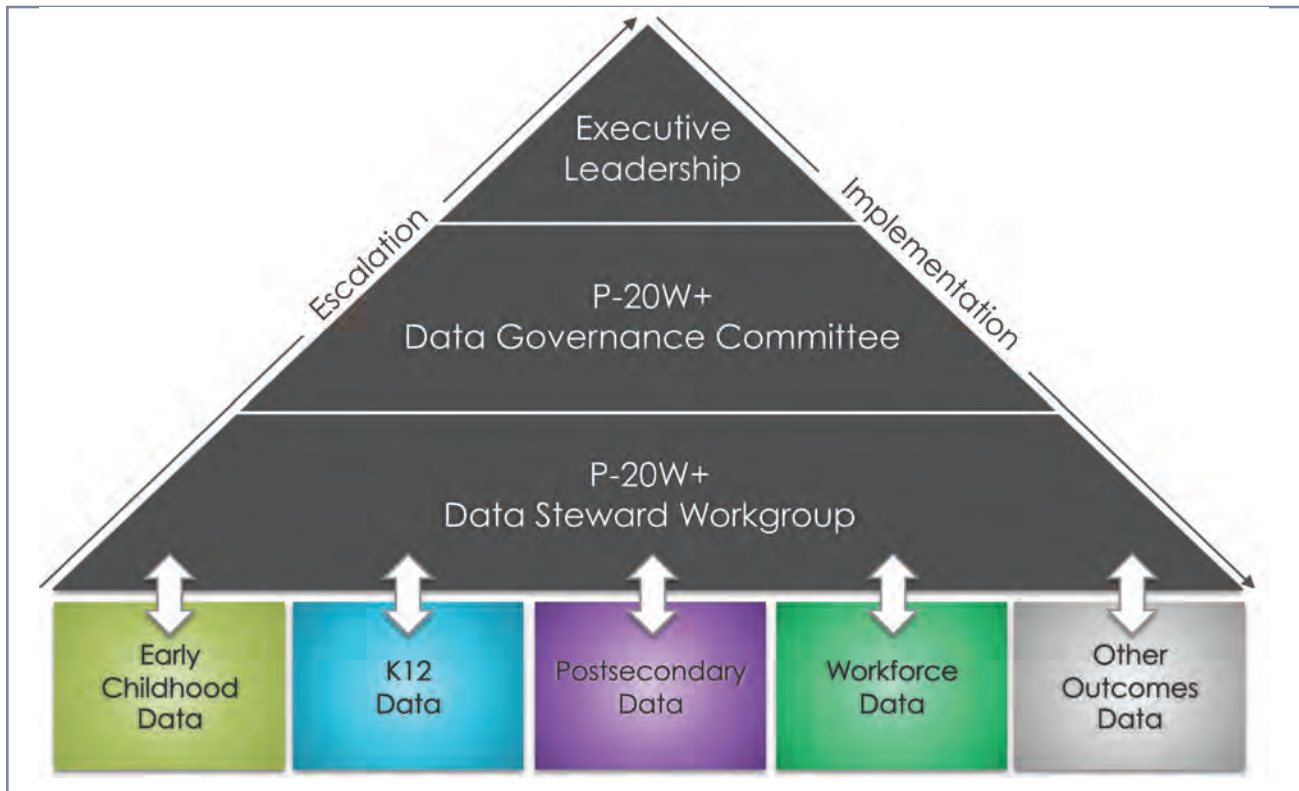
Escalation

Executive Leadership

Implementation

P-20W+
Data Governance Committee

P-20W+
Data Steward Workgroup

Early Childhood Data

K12 Data

Postsecondary Data

Workforce Data

Other Outcomes Data